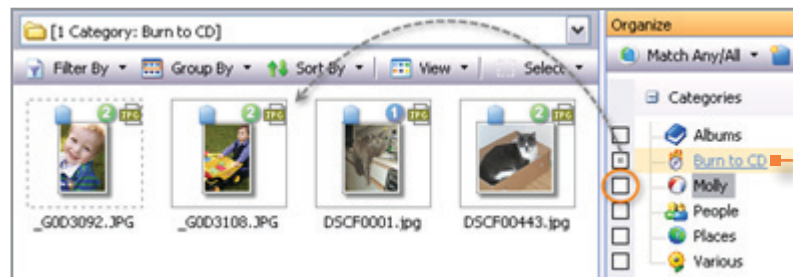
[1 Category: Burn to CD]

Filter By ▾ Group By ▾ Sort By ▾ View ▾ Select ▾

2 JPG
_G0D3092.JPG

2 JPG
_G0D3108.JPG

1 JPG
DSCF0001.jpg

2 JPG
DSCF00443.jpg

Organize

Match Any/All ▾

Categories
Albums
Burn to CD
Molly
People
Places
Various